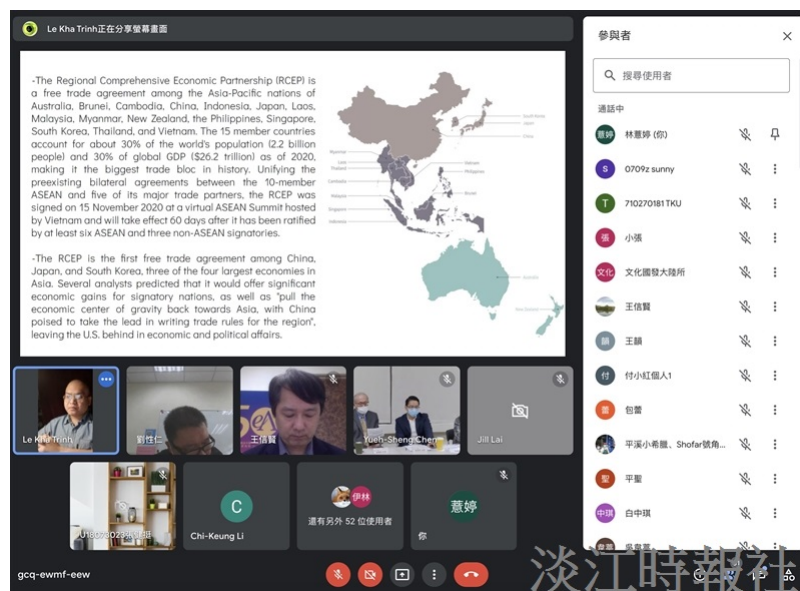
Le Kha Trinh正在分享螢幕畫面

-The Regional Comprehensive Economic Partnership (RCEP) is a free trade agreement among the Asia-Pacific nations of Australia, Brunei, Cambodia, China, Indonesia, Japan, Laos, Malaysia, Myanmar, New Zealand, the Philippines, Singapore, South Korea, Thailand, and Vietnam. The 15 member countries account for about 30% of the world's population (2.2 billion people) and 30% of global GDP ($26.2 trillion) as of 2020, making it the biggest trade bloc in history. Unifying the preexisting bilateral agreements between the 10-member ASEAN and five of its major trade partners, the RCEP was signed on 15 November 2020 at a virtual ASEAN Summit hosted by Vietnam and will take effect 60 days after it has been ratified by at least six ASEAN and three non-ASEAN signatories.

-The RCEP is the first free trade agreement among China, Japan, and South Korea, three of the four largest economies in Asia. Several analysts predicted that it would offer significant economic gains for signatory nations, as well as "pull the economic center of gravity back towards Asia, with China poised to take the lead in writing trade rules for the region", leaving the U.S. behind in economic and political affairs.

參與者

搜尋使用者

通話中

薏婷 林薏婷 (你)
S 0709z sunny
T 710270181 TKU
張 小張
文化 文化國發大陸所
王信賢
王韻
付 付小紅個人1
包蕾
平溪小希臘、Shofar號角...
聖 平聖
中琪 白中琪

Le Kha Trinh
劉性仁
王信賢
Yueh-Sheng Chen
Jill Lai
U18 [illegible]
C Chi-Keung Li
伊林
還有另外 52 位使用者
薏婷 你

gcq-ewmf-eew

淡江時報社